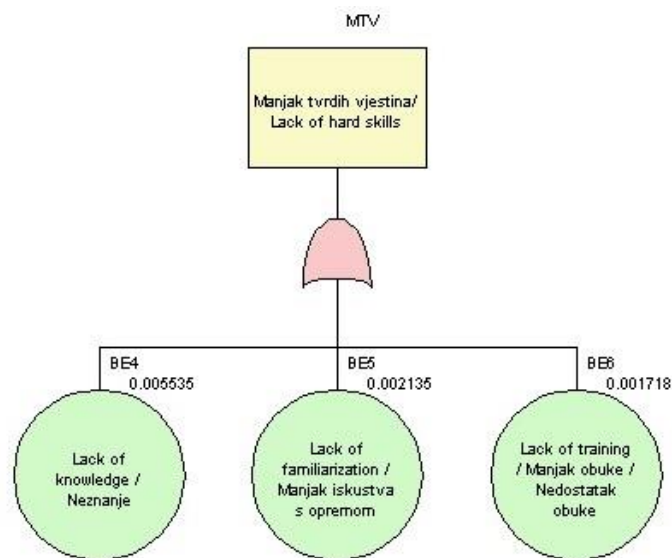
MTV

Manjak tvrdih vjestina/ Lack of hard skills

BE4
0.005535

BE5
0.002135

BE6
0.001718

Lack of knowledge / Neznanje

Lack of familiarization / Manjak iskustva s opremom

Lack of training / Manjak obuke / Nedostatak obuke